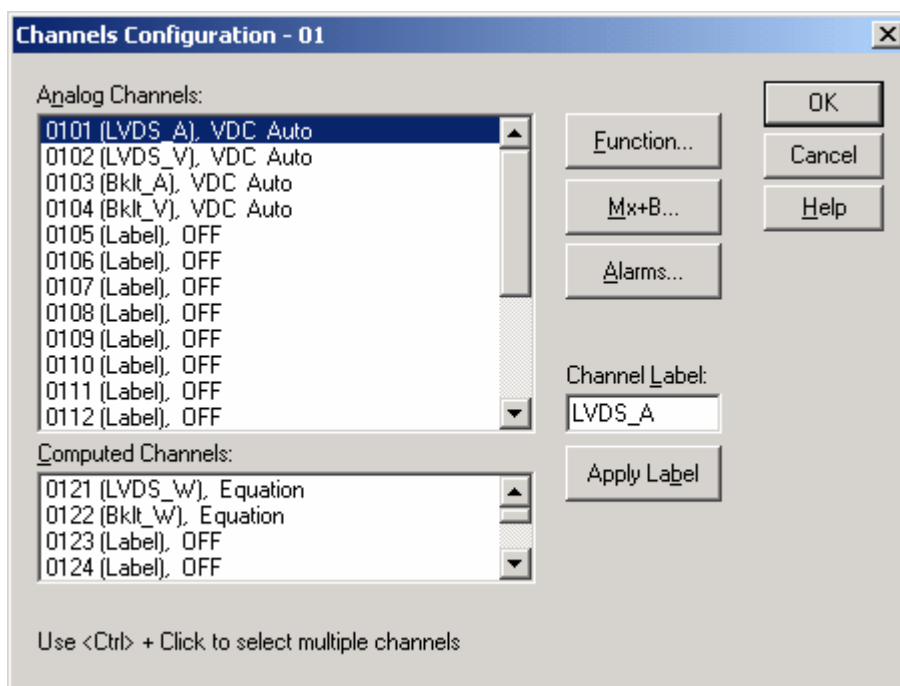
Channels Configuration - 01

Analog Channels:

0101 (LVDS_A), VDC Auto
0102 (LVDS_V), VDC Auto
0103 (Bklt_A), VDC Auto
0104 (Bklt_V), VDC Auto
0105 (Label), OFF
0106 (Label), OFF
0107 (Label), OFF
0108 (Label), OFF
0109 (Label), OFF
0110 (Label), OFF
0111 (Label), OFF
0112 (Label), OFF

Function...

Mx+B...

Alarms...

OK

Cancel

Help

Channel Label:

LVDS_A

Apply Label

Computed Channels:

0121 (LVDS_W), Equation
0122 (Bklt_W), Equation
0123 (Label), OFF
0124 (Label), OFF

Use <Ctrl> + Click to select multiple channels